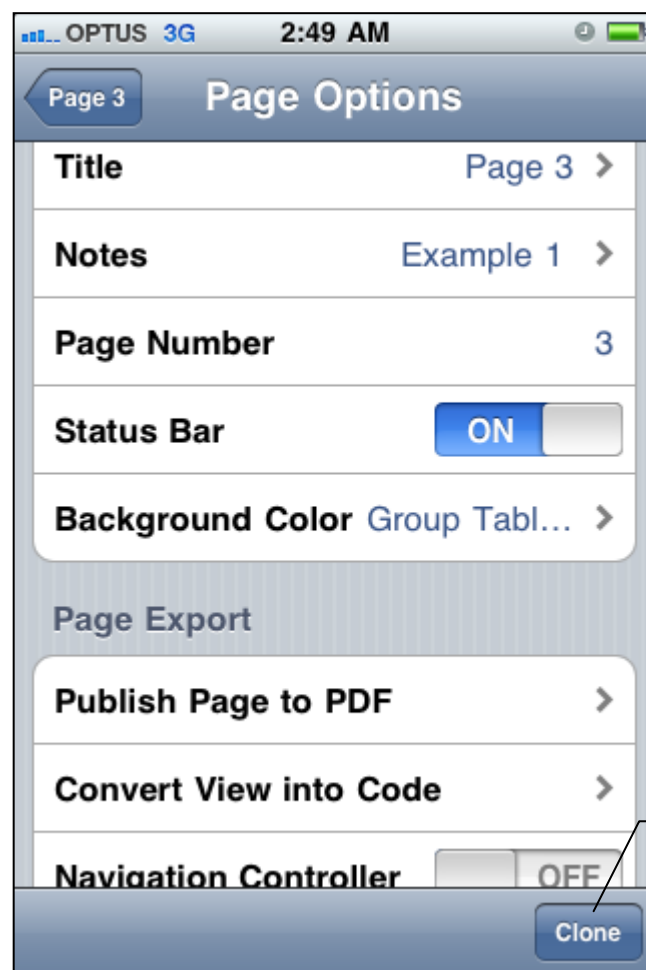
OPTUS 3G 2:49 AM

Page 3 Page Options

Title Page 3 >

Notes Example 1 >

Page Number 3

Status Bar ON

Background Color Group Tabl... >

Page Export

Publish Page to PDF >

Convert View into Code >

Navigation Controller OFF

Clone